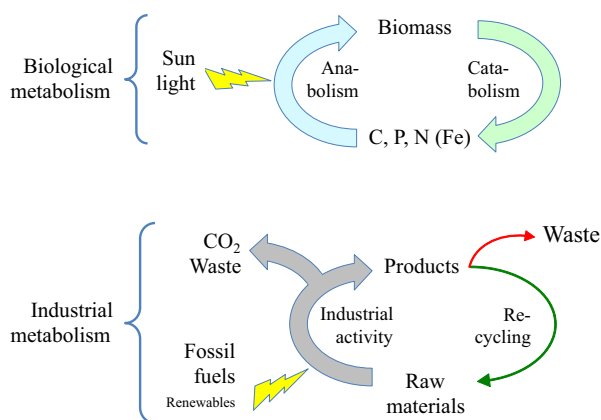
Biological metabolism

Sun light

Biomass

Ana-bolism

Cata-bolism

C, P, N (Fe)

Industrial metabolism

$CO_2$ Waste

Products

Waste

Industrial activity

Re-cycling

Fossil fuels

Renewables

Raw materials